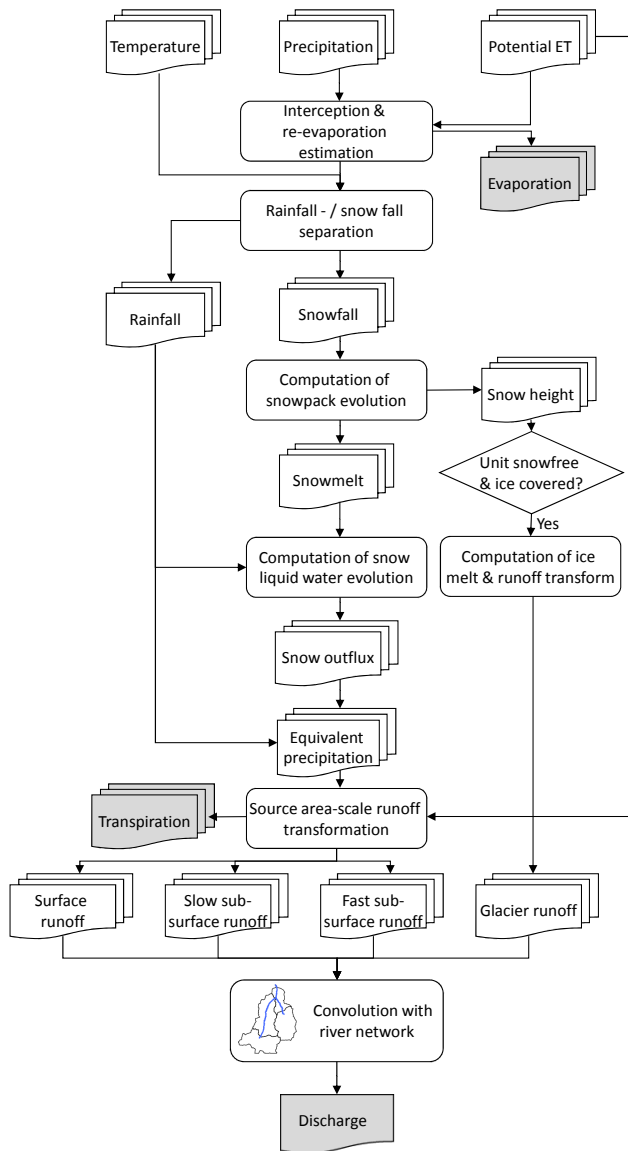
Temperature

Precipitation

Potential ET

Interception & re-evaporation estimation

Evaporation

Rainfall - / snow fall separation

Rainfall

Snowfall

Computation of snowpack evolution

Snow height

Unit snowfree & ice covered?

Yes

Snowmelt

Computation of snow liquid water evolution

Computation of ice melt & runoff transform

Snow outflux

Equivalent precipitation

Transpiration

Source area-scale runoff transformation

Surface runoff

Slow subsurface runoff

Fast subsurface runoff

Glacier runoff

Convolution with river network

Discharge